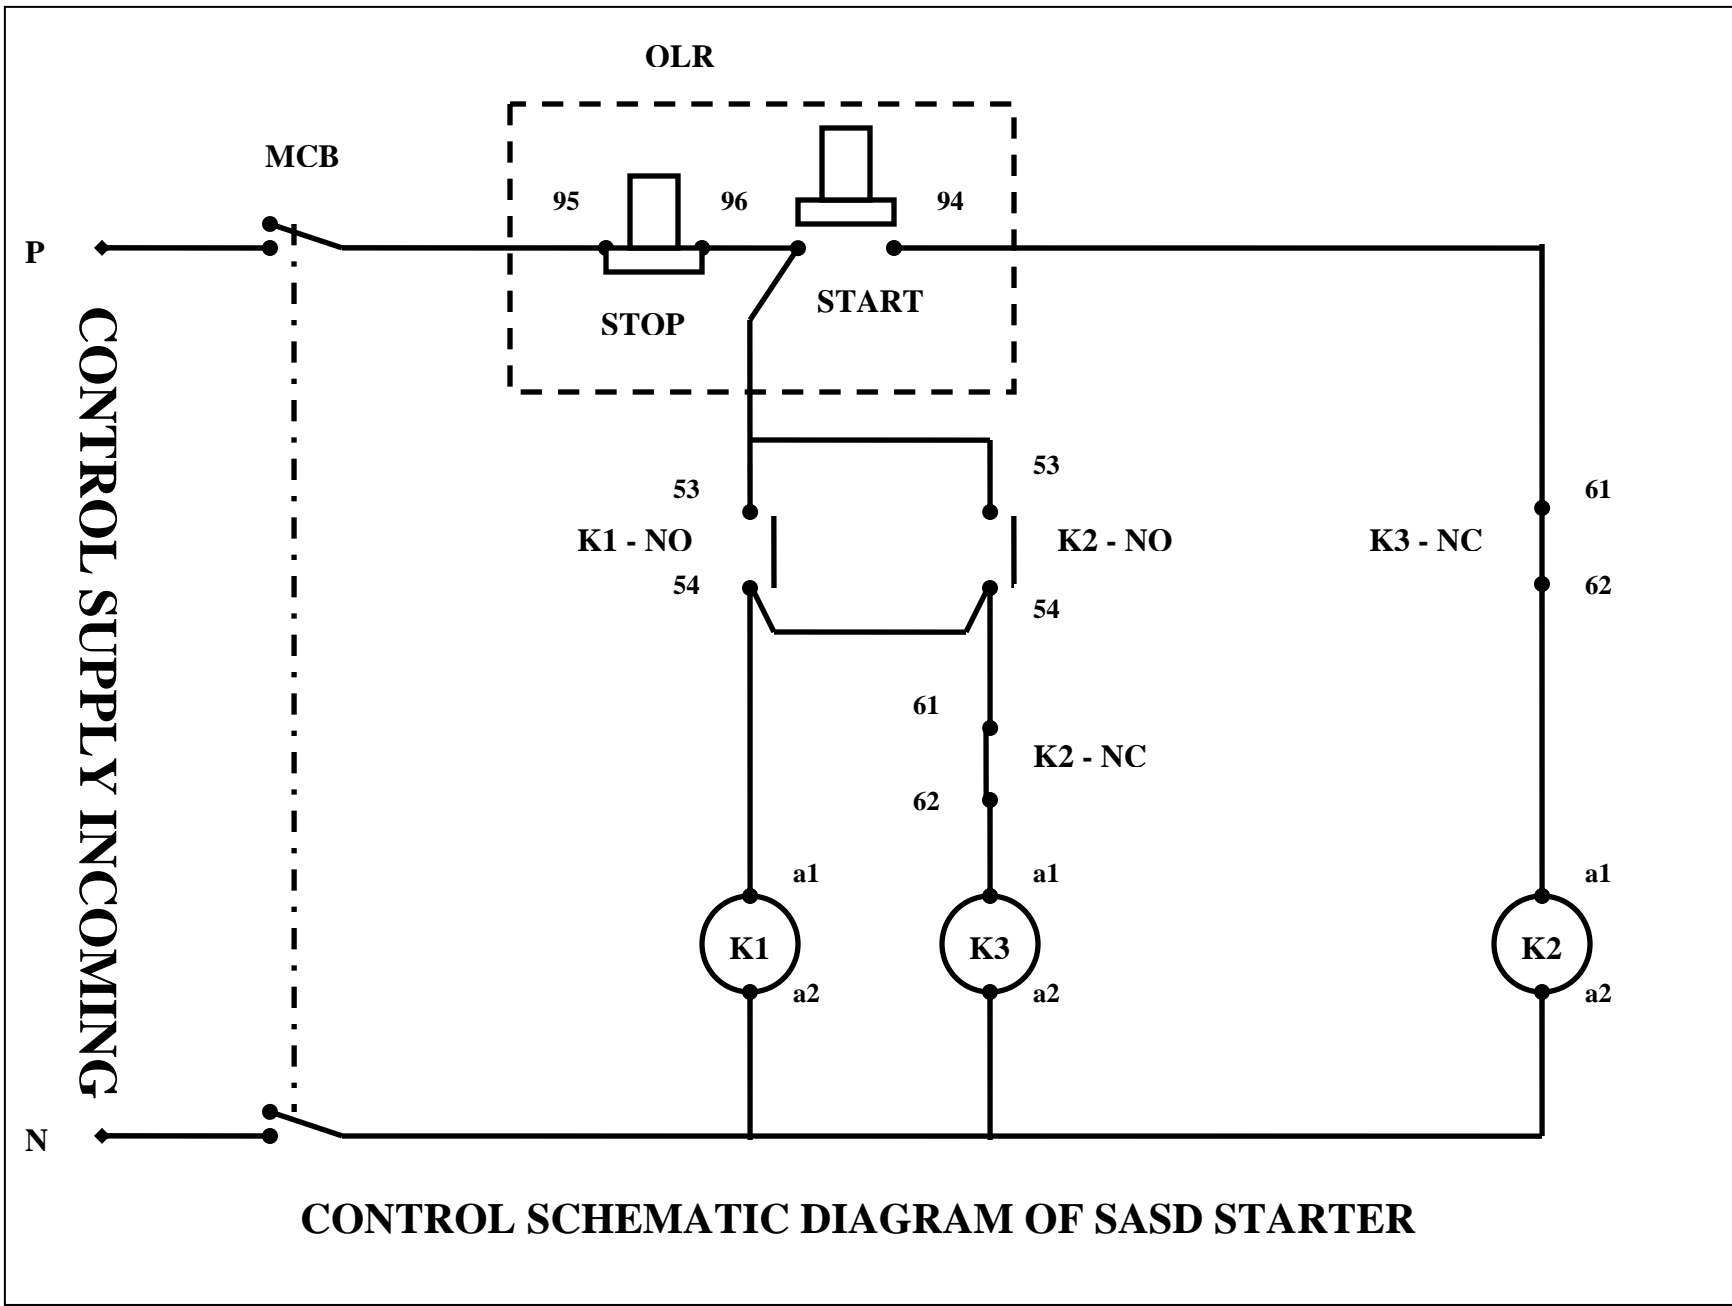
OLR

MCB

95

96

94

P

STOP

START

CONTROL SUPPLY INCOMING

53

53

61

K1 - NO

K2 - NO

K3 - NC

54

54

62

61

K2 - NC

62

a1

a1

a1

K1

K3

K2

a2

a2

a2

N

CONTROL SCHEMATIC DIAGRAM OF SASD STARTER